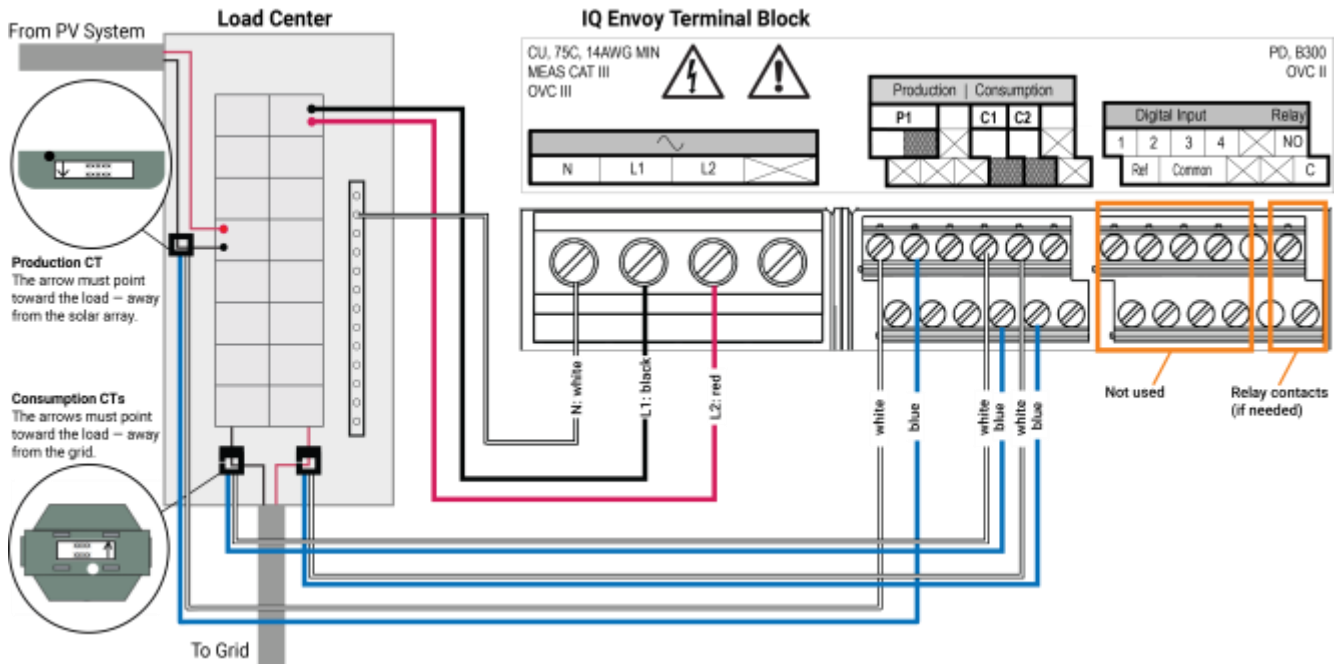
From PV System

Load Center

IQ Envoy Terminal Block

CU, 75C, 14AWG MIN
MEAS CAT III
OVC III

PD, B300
OVC II

N L1 L2

Production | Consumption
P1 C1 C2

Digital Input Relay
1 2 3 4 NO
Ref Common C

Production CT
The arrow must point toward the load — away from the solar array.

Consumption CTs
The arrows must point toward the load — away from the grid.

N: white
L1: black
L2: red

white
blue
white
blue
white
blue

Not used

Relay contacts (if needed)

To Grid